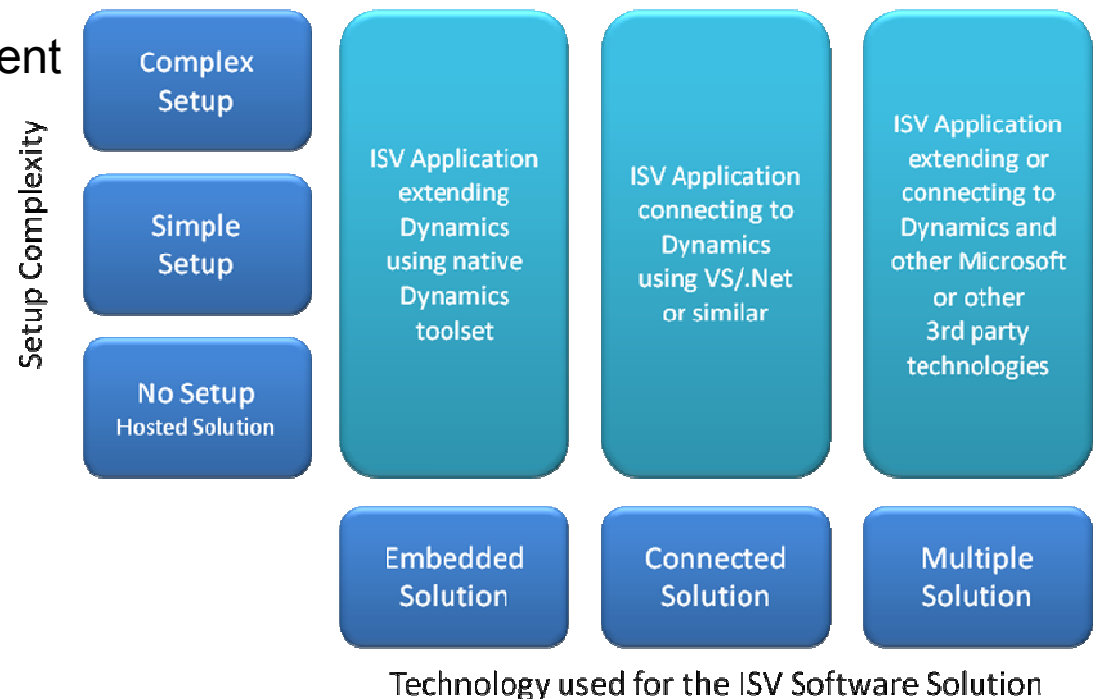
ent

Setup Complexity

Complex Setup

Simple Setup

No Setup
Hosted Solution

ISV Application extending Dynamics using native Dynamics toolset

ISV Application connecting to Dynamics using VS/.Net or similar

ISV Application extending or connecting to Dynamics and other Microsoft or other 3rd party technologies

Embedded Solution

Connected Solution

Multiple Solution

Technology used for the ISV Software Solution